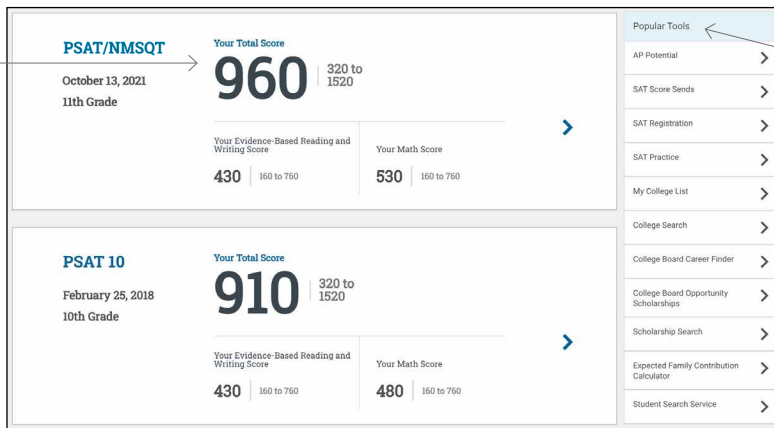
PSAT/NMSQT

October 13, 2021
11th Grade

Your Total Score
960 | 320 to 1520

Your Evidence-Based Reading and Writing Score
430 | 160 to 760

Your Math Score
530 | 160 to 760

PSAT 10

February 25, 2018
10th Grade

Your Total Score
910 | 320 to 1520

Your Evidence-Based Reading and Writing Score
430 | 160 to 760

Your Math Score
480 | 160 to 760

Popular Tools

AP Potential

SAT Score Sends

SAT Registration

SAT Practice

My College List

College Search

College Board Career Finder

College Board Opportunity Scholarships

Scholarship Search

Expected Family Contribution Calculator

Student Search Service